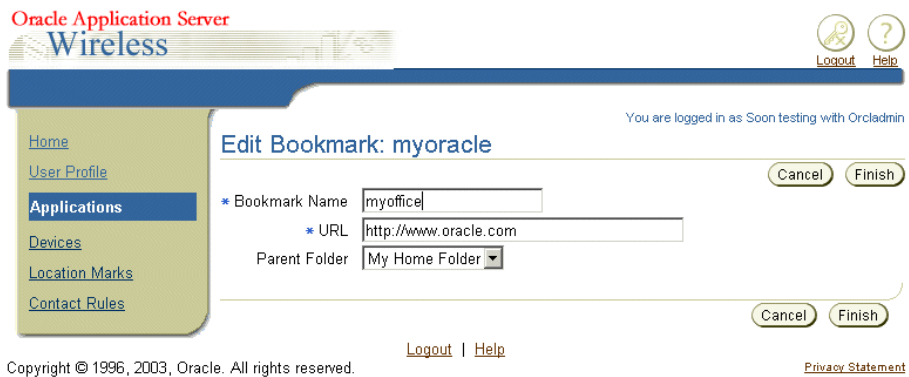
Oracle Application Server
Wireless

Logout Help

You are logged in as Soon testing with Orcladmin

Home
User Profile
Applications
Devices
Location Marks
Contact Rules

Edit Bookmark: myoracle

Cancel Finish

* Bookmark Name myoffice
* URL http://www.oracle.com
Parent Folder My Home Folder

Cancel Finish

Logout | Help

Copyright © 1996, 2003, Oracle. All rights reserved.

Privacy Statement